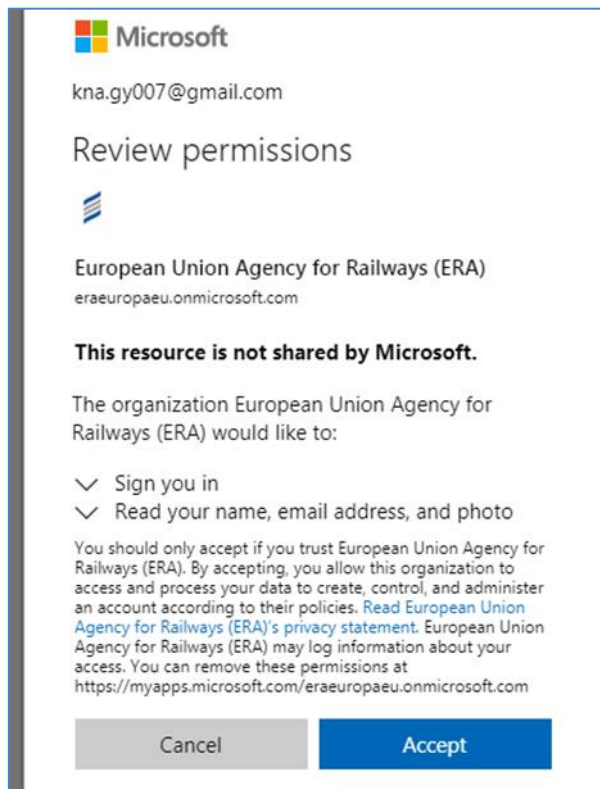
Microsoft

kna.gy007@gmail.com

Review permissions

European Union Agency for Railways (ERA)
eraeuropaeu.onmicrosoft.com

**This resource is not shared by Microsoft.**

The organization European Union Agency for Railways (ERA) would like to:

Sign you in
Read your name, email address, and photo

You should only accept if you trust European Union Agency for Railways (ERA). By accepting, you allow this organization to access and process your data to create, control, and administer an account according to their policies. Read European Union Agency for Railways (ERA)'s privacy statement. European Union Agency for Railways (ERA) may log information about your access. You can remove these permissions at https://myapps.microsoft.com/eraeuropaeu.onmicrosoft.com

Cancel Accept